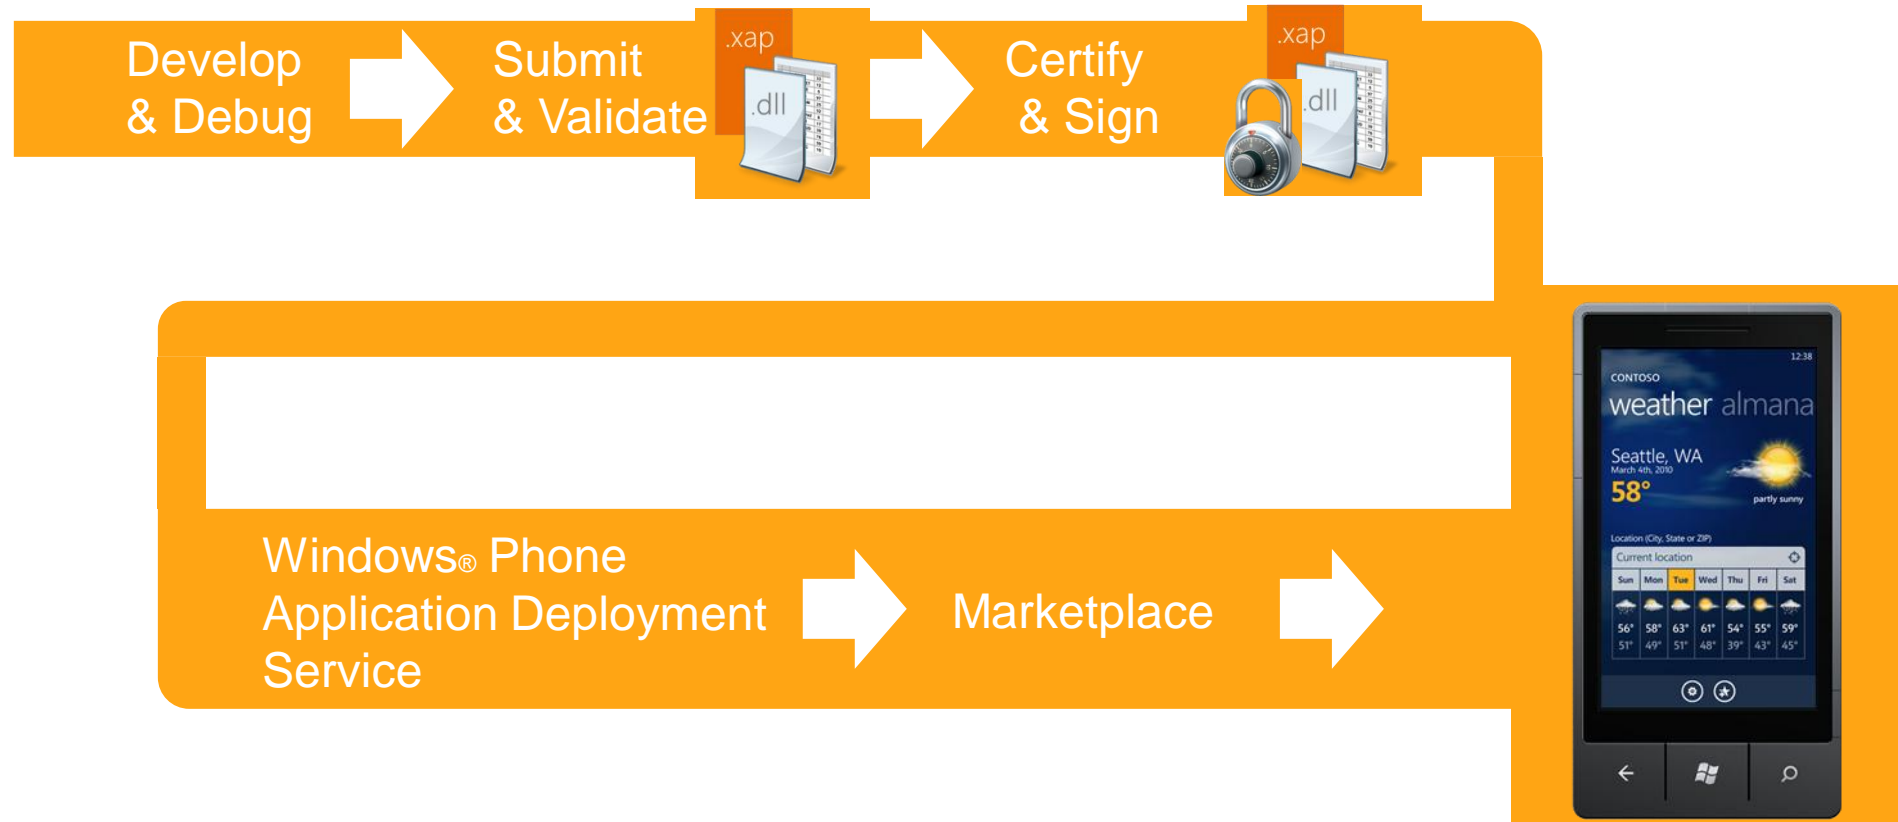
Develop & Debug

Submit & Validate

.xap

.dll

Certify & Sign

.xap

.dll

Windows® Phone Application Deployment Service

Marketplace

12:38

CONTOSO

weather almana

Seattle, WA

March 4th, 2010

58°

partly sunny

Location (City, State or ZIP)

Current location

| Sun | Mon | Tue | Wed | Thu | Fri | Sat |
|---|---|---|---|---|---|---|
| 56° | 58° | 63° | 61° | 54° | 55° | 59° |
| 51° | 49° | 51° | 48° | 39° | 43° | 45° |